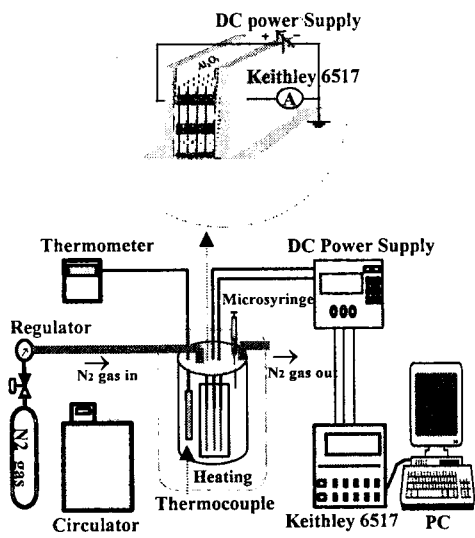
DC power Supply

+ -

$Al_2O_3$

Keithley 6517

A

Thermometer

DC Power Supply

Microsyringe

Regulator

$\rightarrow$ $N_2$ gas in

$\rightarrow$ $N_2$ gas out

$N_2$ gas

Heating

Thermocouple

Circulator

Keithley 6517

PC